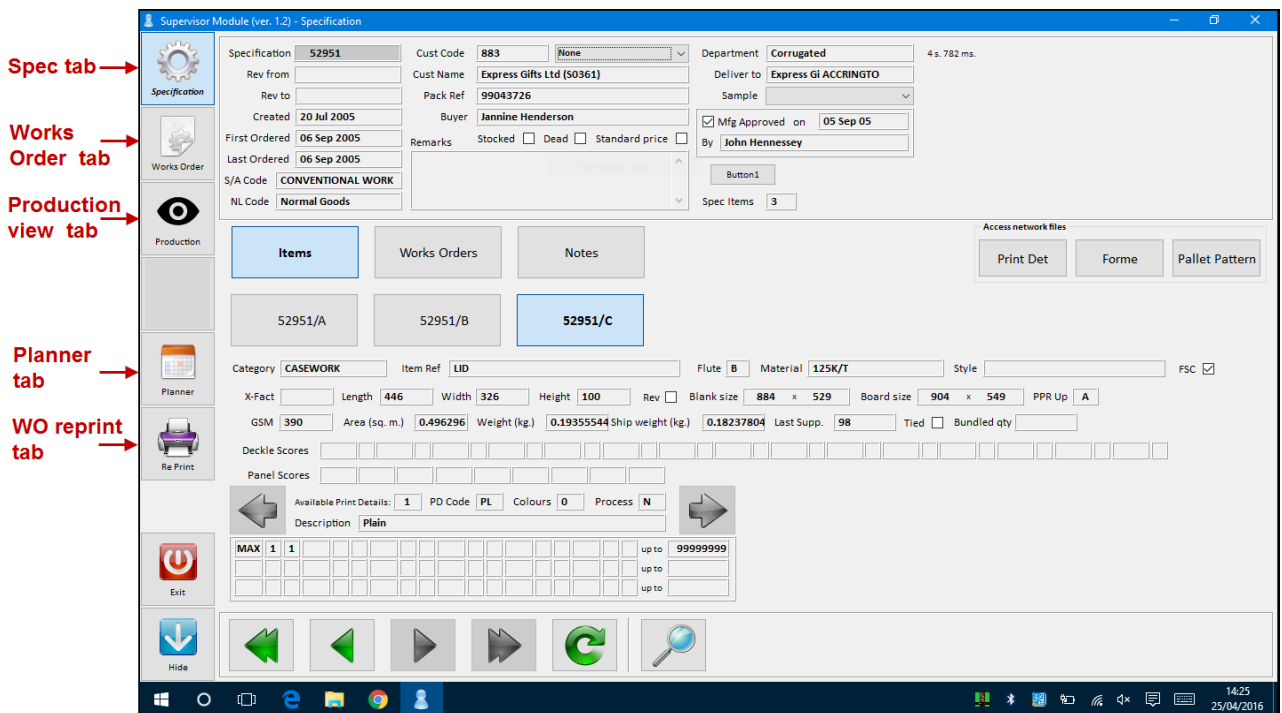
Spec tab

Works Order tab

Production view tab

Planner tab

WO reprint tab

Supervisor Module (ver. 1.2) - Specification

Specification

Works Order

Production

Planner

Re Print

Exit

Hide

Specification 52951
Rev from
Rev to
Created 20 Jul 2005
First Ordered 06 Sep 2005
Last Ordered 06 Sep 2005
S/A Code CONVENTIONAL WORK
NL Code Normal Goods

Cust Code 883 None
Cust Name Express Gifts Ltd (S0361)
Pack Ref 99043726
Buyer Jannine Henderson
Remarks
Stocked Dead Standard price

Department Corrugated
Deliver to Express Gi ACCRINGTO
Sample
Mfg Approved on 05 Sep 05
By John Hennessey
Button1
Spec Items 3

4 s. 782 ms.

Items
Works Orders
Notes

Access network files
Print Det
Forme
Pallet Pattern

52951/A
52951/B
52951/C

Category CASEWORK
Item Ref LID
Flute B
Material 125K/T
Style
FSC

X-Fact
Length 446
Width 326
Height 100
Rev
Blank size 884 x 529
Board size 904 x 549
PPR Up A

GSM 390
Area (sq. m.) 0.496296
Weight (kg.) 0.19355544
Ship weight (kg.) 0.18237804
Last Supp. 98
Tied
Bundled qty

Deckle Scores
Panel Scores

Available Print Details: 1
PD Code PL
Colours 0
Process N
Description Plain

MAX 1 1
up to 99999999
up to
up to

14:25
25/04/2016